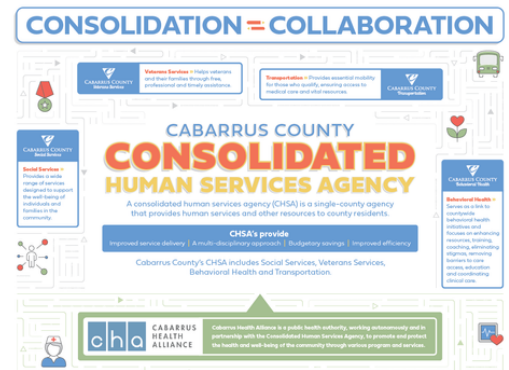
CONSOLIDATION = COLLABORATION

CABARRUS COUNTY Veterans Services

Veterans Services – Helps veterans and their families through free, professional and timely assistance.

Transportation – Provides essential mobility for those who qualify, ensuring access to medical care and vital resources.

CABARRUS COUNTY Transportation

CABARRUS COUNTY Social Services

Social Services – Provides a wide range of services designed to support the well-being of individuals and families in the community.

CABARRUS COUNTY
CONSOLIDATED
HUMAN SERVICES AGENCY

A consolidated human services agency (CHSA) is a single-county agency that provides human services and other resources to county residents.

CHSA's provide
Improved service delivery | A multi-disciplinary approach | Budgetary savings | Improved efficiency

Cabarrus County's CHSA includes Social Services, Veterans Services, Behavioral Health and Transportation.

CABARRUS COUNTY Behavioral Health

Behavioral Health – Serves as a link to countywide behavioral health initiatives and focuses on enhancing resources, training, coaching, eliminating stigmas, removing barriers to care access, education and coordinating clinical care.

cha CABARRUS HEALTH ALLIANCE

Cabarrus Health Alliance is a public health authority, working autonomously and in partnership with the Consolidated Human Services Agency, to promote and protect the health and well-being of the community through various program and services.